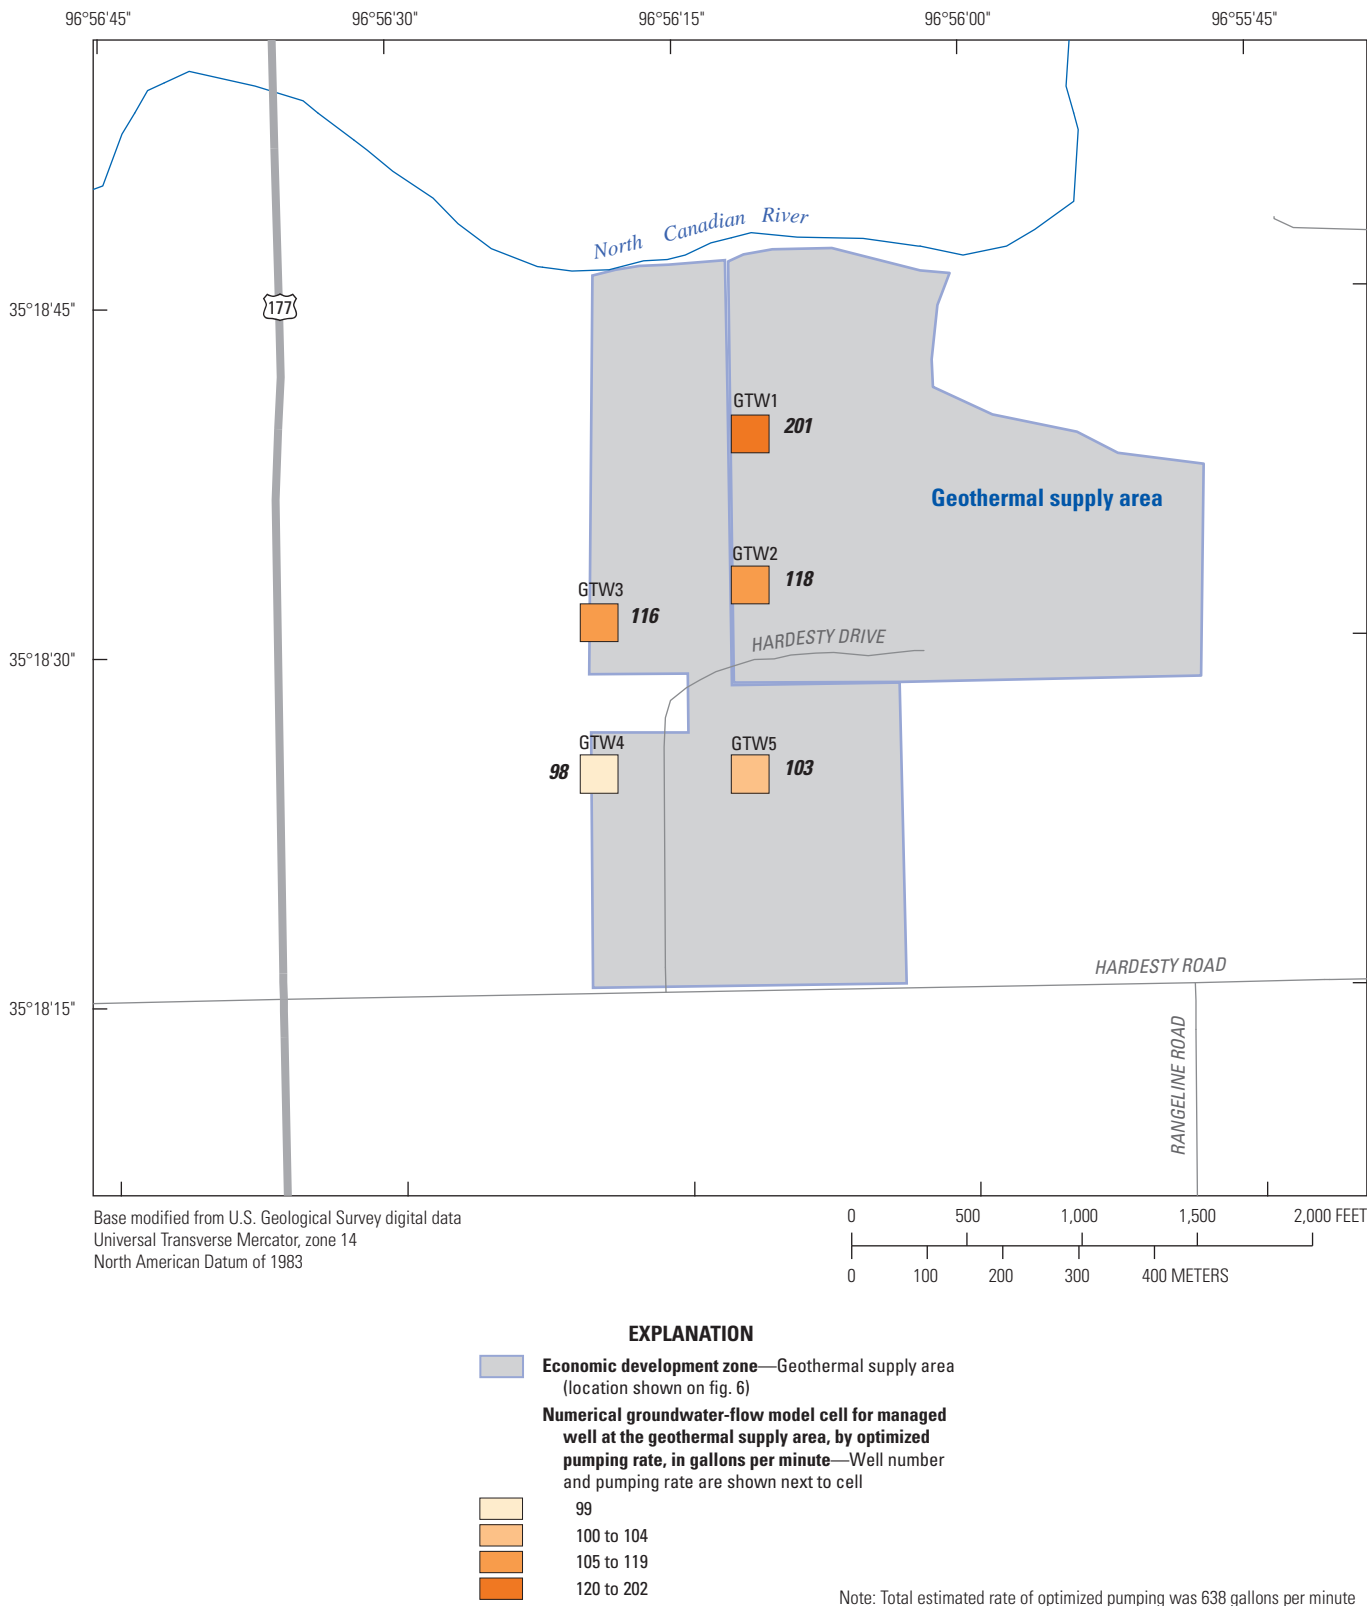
96°56'45"
96°56'30"
96°56'15"
96°56'00"
96°55'45"

35°18'45"
35°18'30"
35°18'15"

North Canadian River

177

GTW1
201

Geothermal supply area

GTW2
118

GTW3
116

HARDESTY DRIVE

GTW4
98

GTW5
103

HARDESTY ROAD

RANGELINE ROAD

Base modified from U.S. Geological Survey digital data
Universal Transverse Mercator, zone 14
North American Datum of 1983

0 500 1,000 1,500 2,000 FEET
0 100 200 300 400 METERS

EXPLANATION

Economic development zone—Geothermal supply area (location shown on fig. 6)

Numerical groundwater-flow model cell for managed well at the geothermal supply area, by optimized pumping rate, in gallons per minute—Well number and pumping rate are shown next to cell

99
100 to 104
105 to 119
120 to 202

Note: Total estimated rate of optimized pumping was 638 gallons per minute